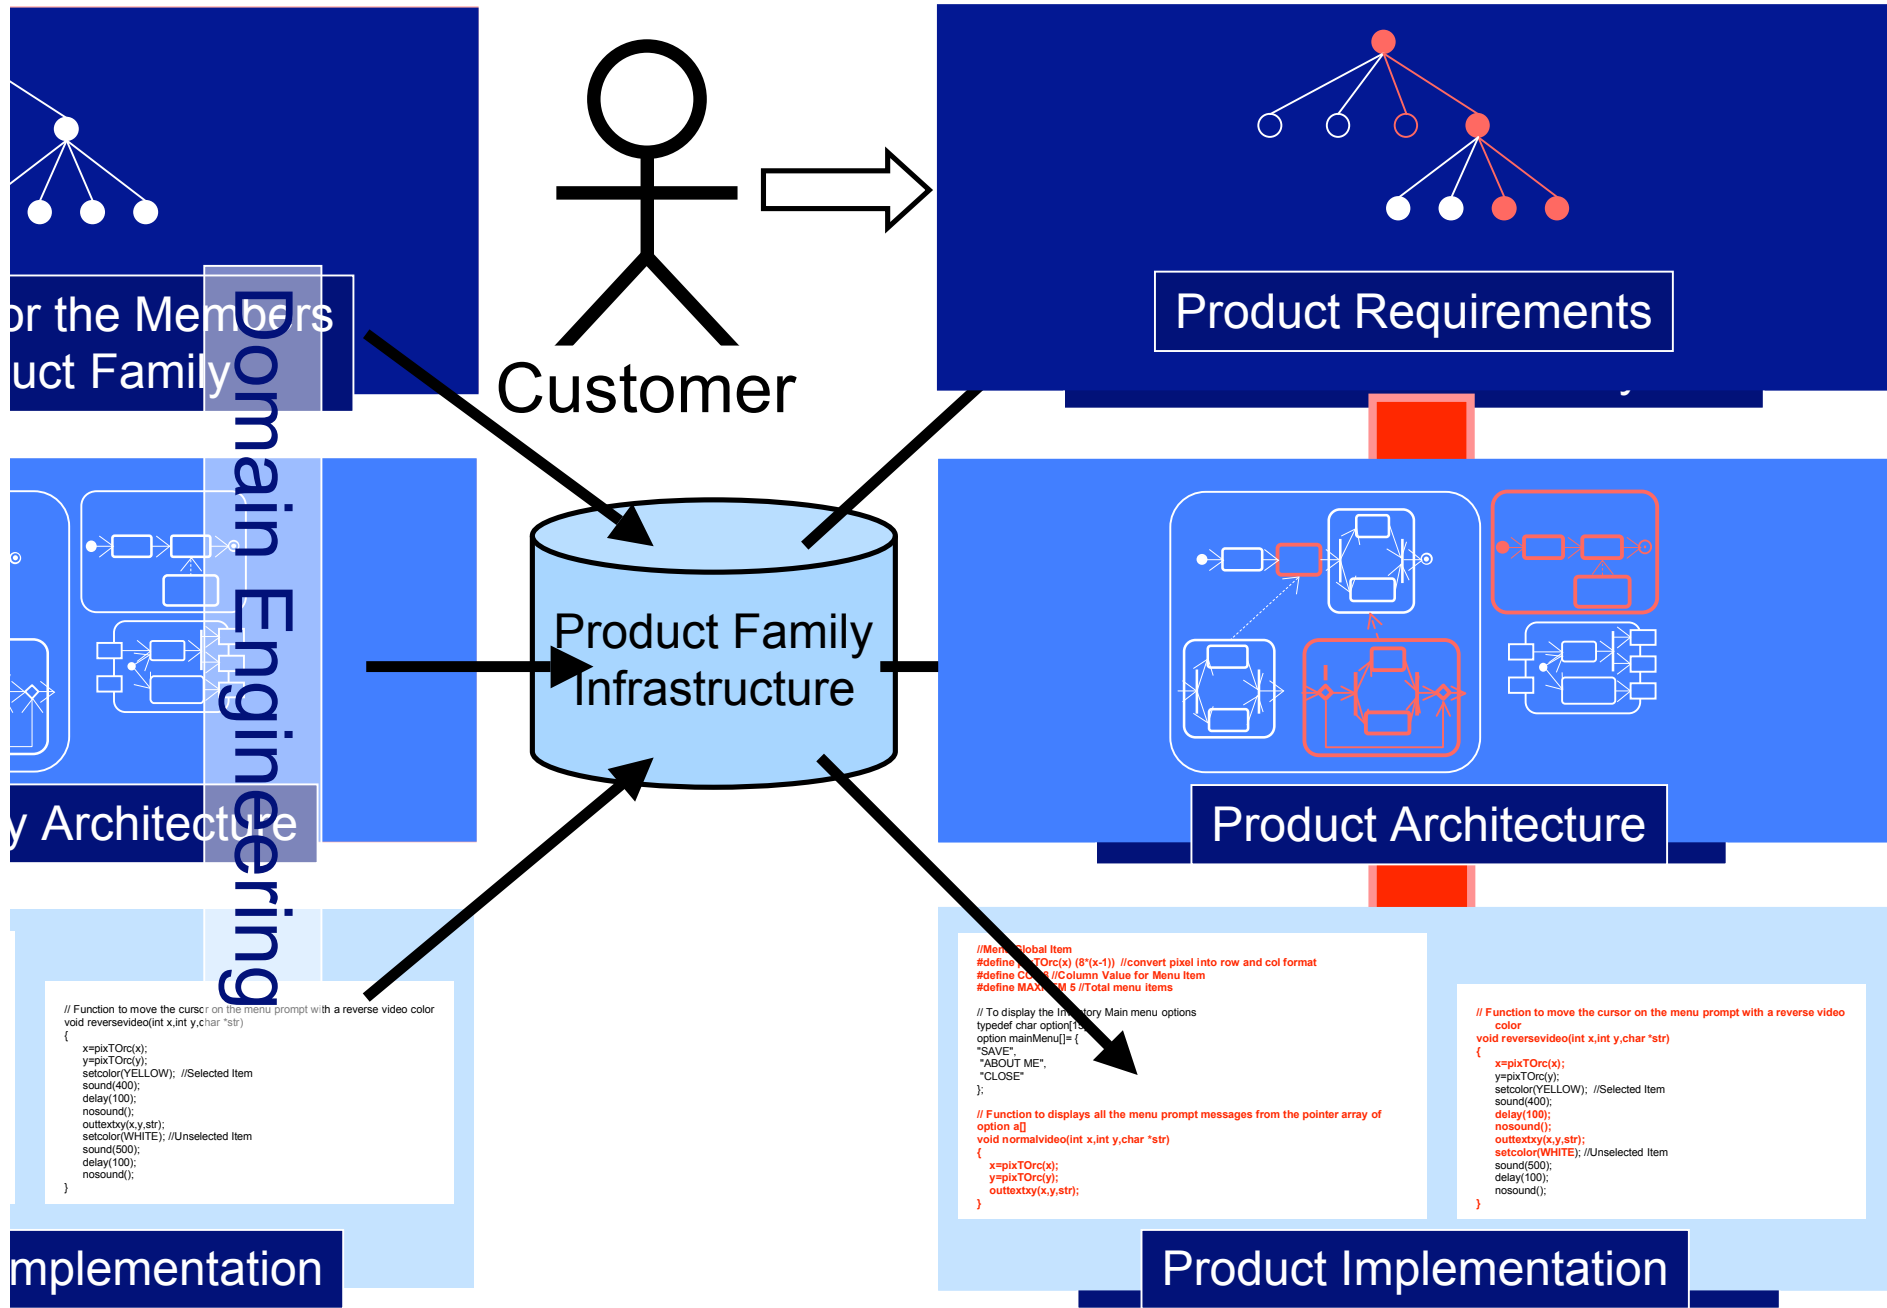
or the Members
uct Family

Domain Engineering

Customer

Product Requirements

y Architecture

Product Family Infrastructure

Product Architecture

// Function to move the cursor on the menu prompt with a reverse video color
void reversevideo(int x,int y,char *str)
{
x=pixTOrc(x);
y=pixTOrc(y);
setcolor(YELLOW); //Selected Item
sound(400);
delay(100);
nosound();
outtextxy(x,y,str);
setcolor(WHITE); //Unselected Item
sound(500);
delay(100);
nosound();
}

mplementation

//Men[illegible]Global Item
#define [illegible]TOrc(x) (8*(x-1)) //convert pixel into row and col format
#define C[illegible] //Column Value for Menu Item
#define MAX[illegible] 5 //Total menu items

// To display the In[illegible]tory Main menu options
typedef char option[1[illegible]
option mainMenu[]= {
"SAVE",
"ABOUT ME",
"CLOSE"
};

// Function to displays all the menu prompt messages from the pointer array of option a[]
void normalvideo(int x,int y,char *str)
{
x=pixTOrc(x);
y=pixTOrc(y);
outtextxy(x,y,str);
}

// Function to move the cursor on the menu prompt with a reverse video color
void reversevideo(int x,int y,char *str)
{
x=pixTOrc(x);
y=pixTOrc(y);
setcolor(YELLOW); //Selected Item
sound(400);
delay(100);
nosound();
outtextxy(x,y,str);
setcolor(WHITE); //Unselected Item
sound(500);
delay(100);
nosound();
}

Product Implementation